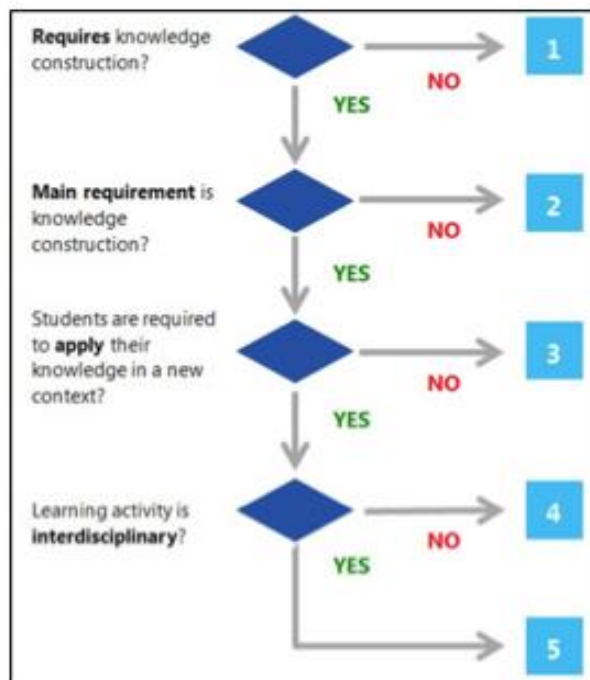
Requires knowledge construction?

NO

1

YES

Main requirement is knowledge construction?

NO

2

YES

Students are required to apply their knowledge in a new context?

NO

3

YES

Learning activity is interdisciplinary?

NO

4

YES

5